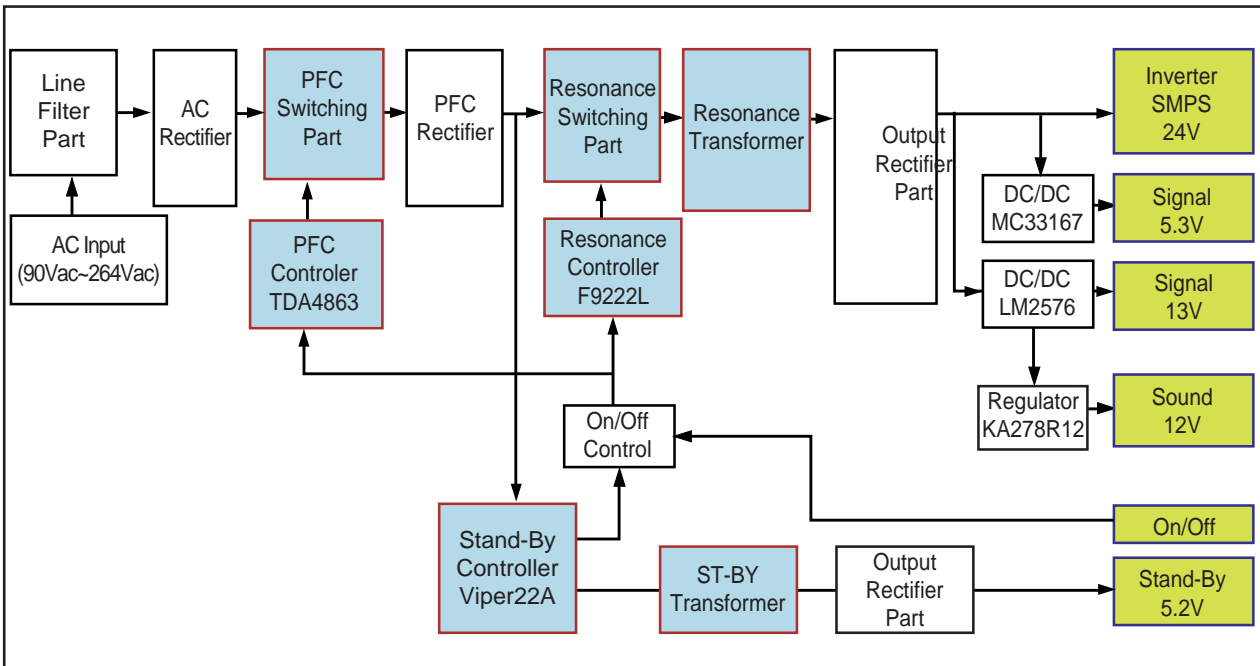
Line Filter Part

AC Rectifier

PFC Switching Part

PFC Rectifier

Resonance Switching Part

Resonance Transformer

Output Rectifier Part

Inverter SMPS 24V

AC Input (90Vac~264Vac)

PFC Controler TDA4863

Resonance Controller F9222L

DC/DC MC33167

Signal 5.3V

DC/DC LM2576

Signal 13V

Regulator KA278R12

Sound 12V

On/Off Control

On/Off

Stand-By Controller Viper22A

ST-BY Transformer

Output Rectifier Part

Stand-By 5.2V